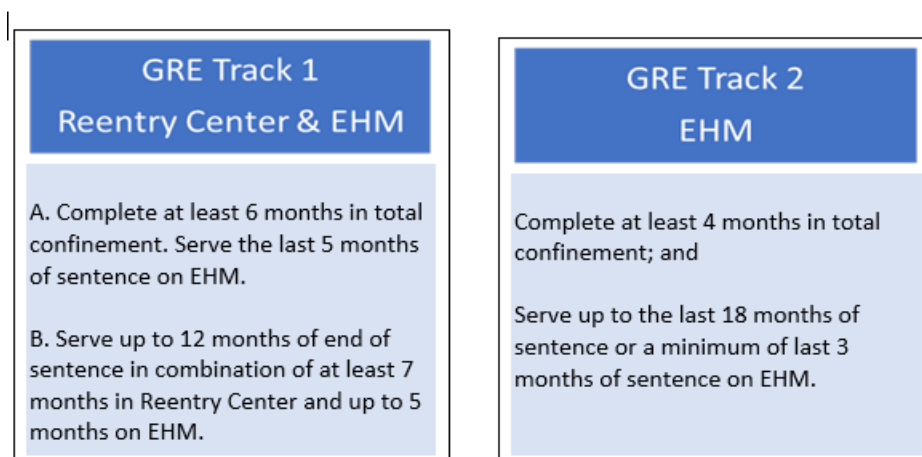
GRE Track 1
Reentry Center & EHM

A. Complete at least 6 months in total confinement. Serve the last 5 months of sentence on EHM.

B. Serve up to 12 months of end of sentence in combination of at least 7 months in Reentry Center and up to 5 months on EHM.

GRE Track 2
EHM

Complete at least 4 months in total confinement; and

Serve up to the last 18 months of sentence or a minimum of last 3 months of sentence on EHM.